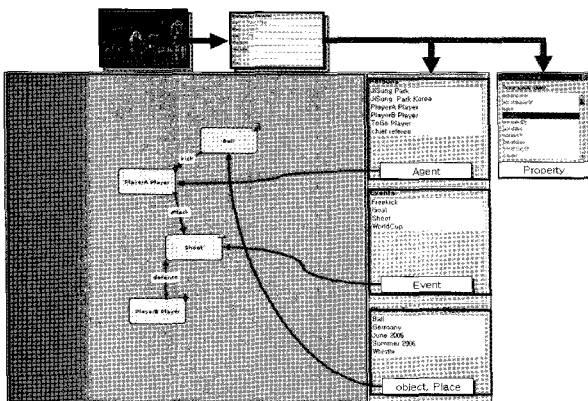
Ball

kick

PlayerA Player

attack

Shoot

defence

PlayerB Player

JiSung Park
JiSung Park Korea
PlayerA Player
PlayerB Player
Totla Player
chief referee

Agent

Property

Freekick
Goal
Shoot
WorldCup

Event

Ball
Germany
June 2006
Sommer 2006
Whistle

object, Place